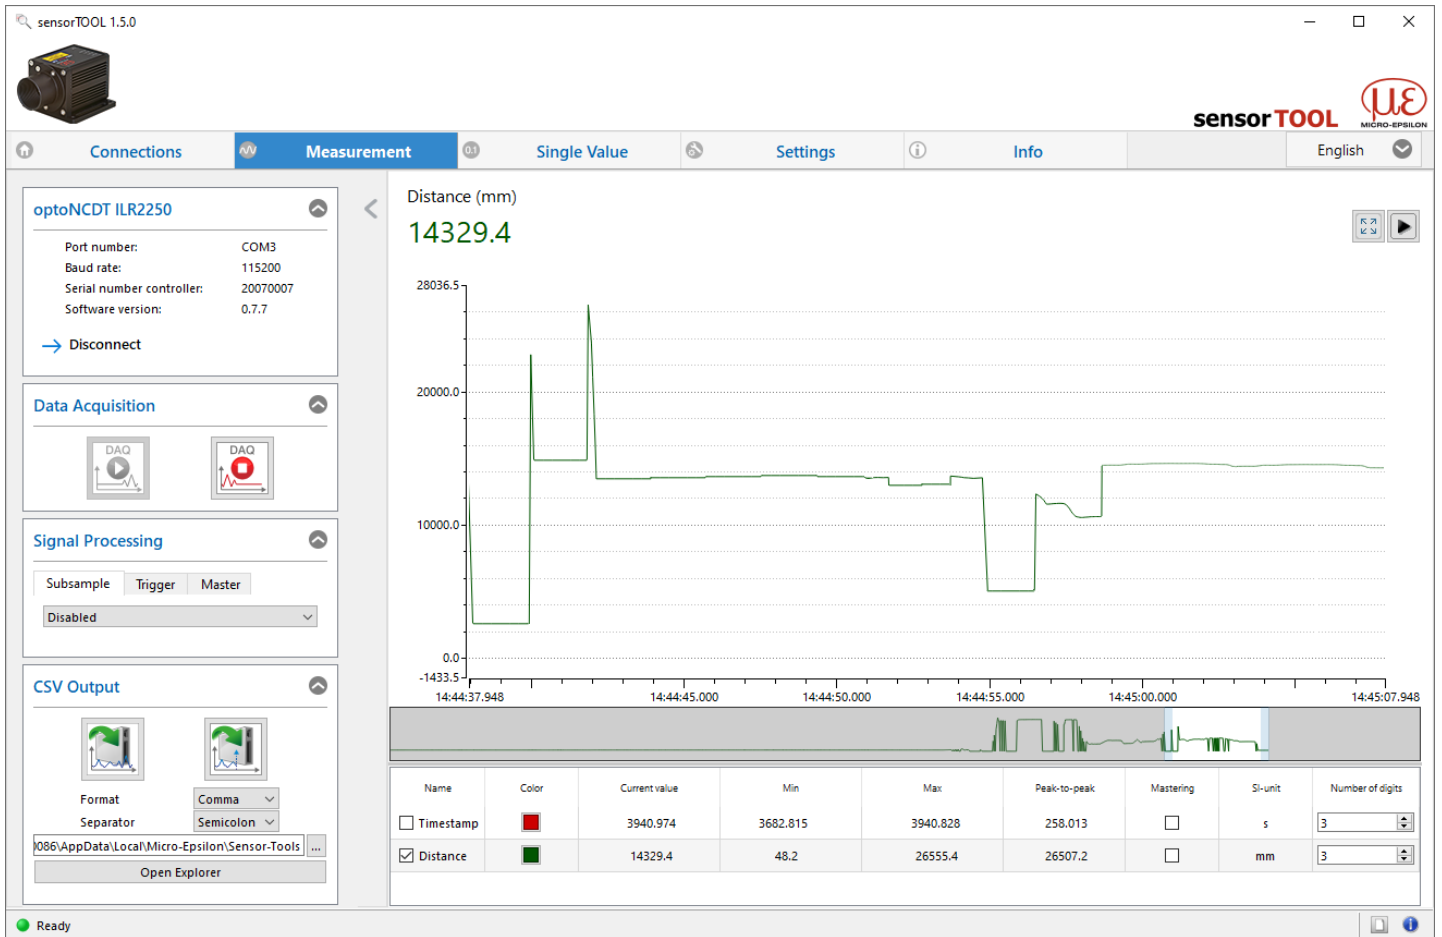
sensorTOOL 1.5.0

sensorTOOL
MICRO-EPSILON

Connections
Measurement
0.1 Single Value
Settings
Info
English

optoNCDT ILR2250

Port number: COM3
Baud rate: 115200
Serial number controller: 20070007
Software version: 0.7.7

Disconnect

Data Acquisition

DAQ
DAQ

Signal Processing

Subsample
Trigger
Master

Disabled

CSV Output

Format Comma
Separator Semicolon

)086\AppData\Local\Micro-Epsilon\Sensor-Tools ...

Open Explorer

Distance (mm)
14329.4

28036.5
20000.0
10000.0
0.0
-1433.5
14:44:37.948
14:44:45.000
14:44:50.000
14:44:55.000
14:45:00.000
14:45:07.948

| Name | Color | Current value | Min | Max | Peak-to-peak | Mastering | SI-unit | Number of digits |
|---|---|---|---|---|---|---|---|---|
| Timestamp | | 3940.974 | 3682.815 | 3940.828 | 258.013 | | s | 3 |
| Distance | | 14329.4 | 48.2 | 26555.4 | 26507.2 | | mm | 3 |

Ready